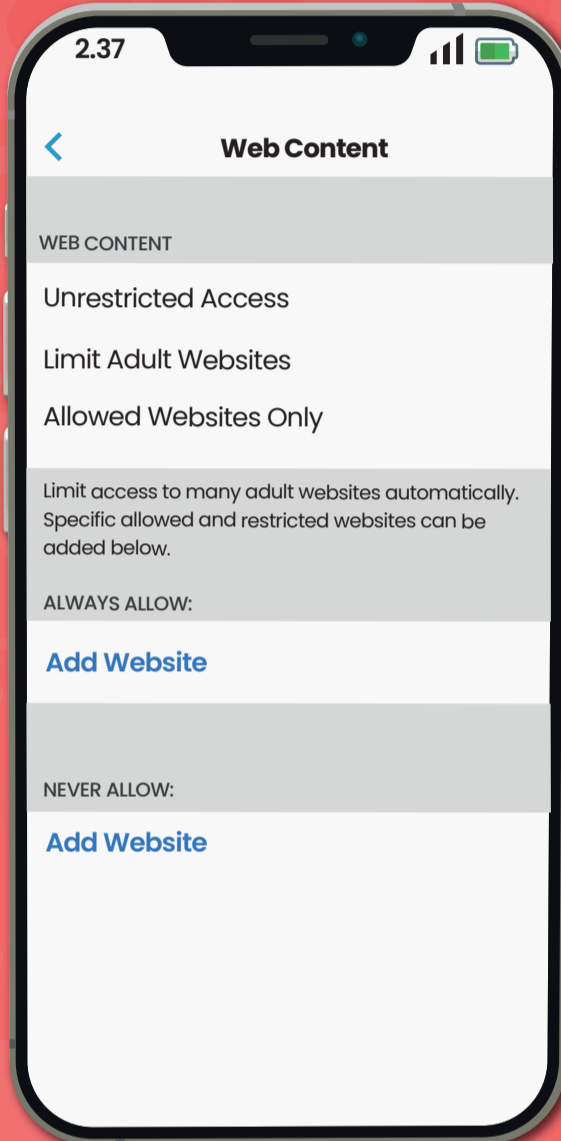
2.37

<

Web Content

WEB CONTENT

Unrestricted Access

Limit Adult Websites

Allowed Websites Only

Limit access to many adult websites automatically. Specific allowed and restricted websites can be added below.

ALWAYS ALLOW:

Add Website

NEVER ALLOW:

Add Website